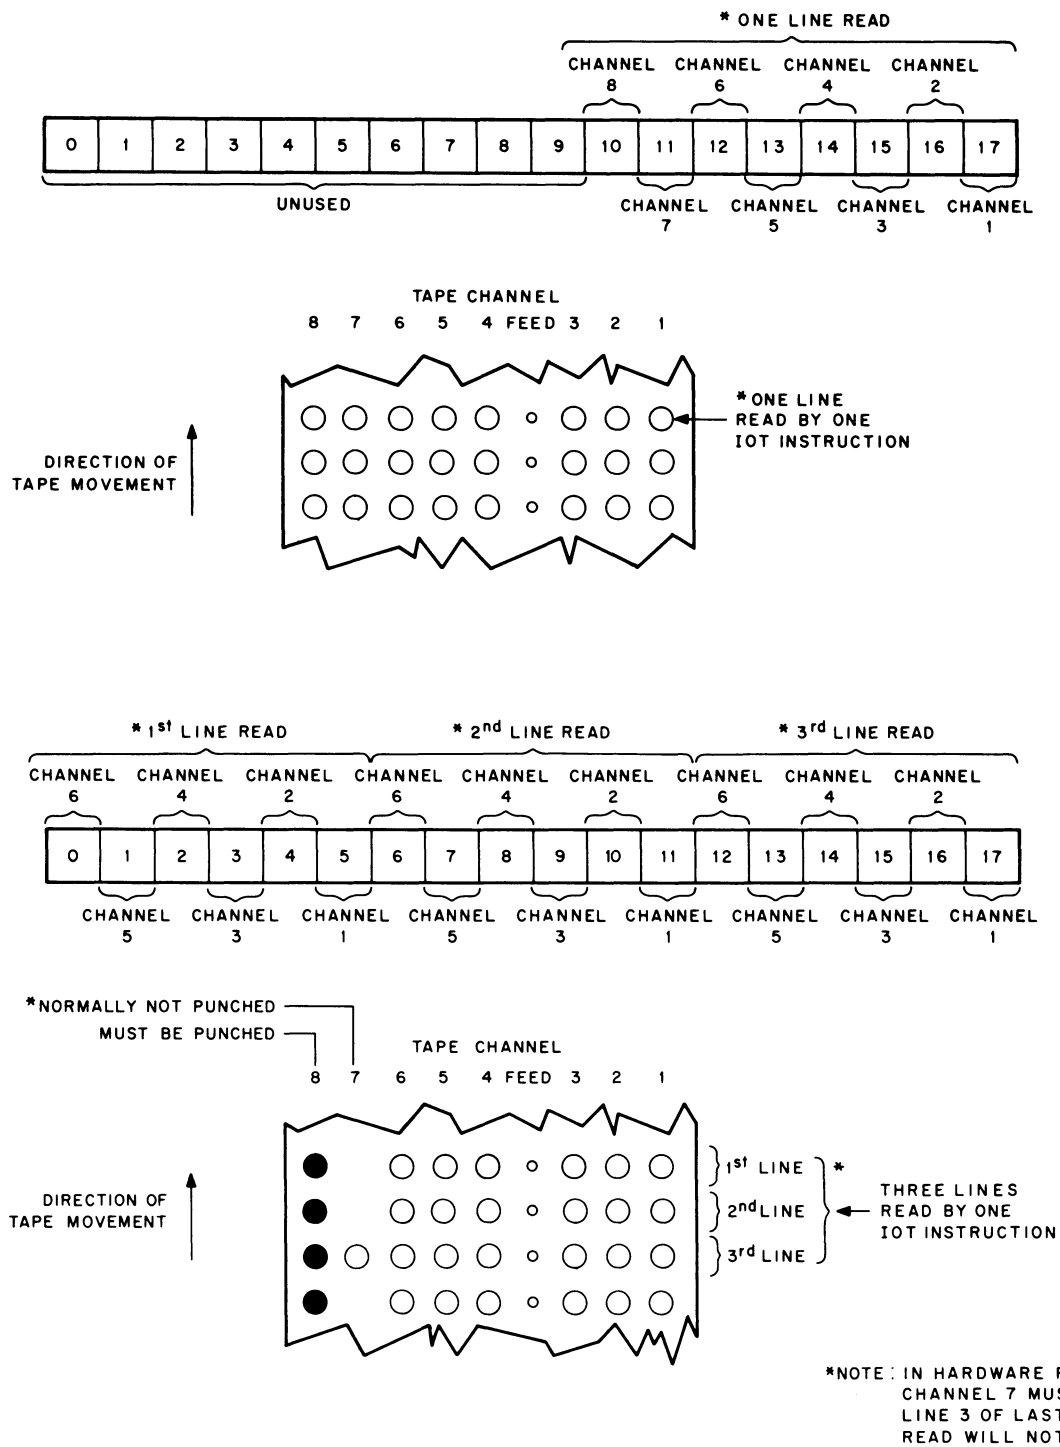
* ONE LINE READ

CHANNEL 8 CHANNEL 6 CHANNEL 4 CHANNEL 2

| 0 | 1 | 2 | 3 | 4 | 5 | 6 | 7 | 8 | 9 | 10 | 11 | 12 | 13 | 14 | 15 | 16 | 17 |
|---|---|---|---|---|---|---|---|---|---|---|---|---|---|---|---|---|---|

UNUSED

CHANNEL 7 CHANNEL 5 CHANNEL 3 CHANNEL 1

TAPE CHANNEL

8 7 6 5 4 FEED 3 2 1

DIRECTION OF TAPE MOVEMENT

*ONE LINE READ BY ONE IOT INSTRUCTION

* $1^{st}$ LINE READ * $2^{nd}$ LINE READ * $3^{rd}$ LINE READ

CHANNEL 6 CHANNEL 4 CHANNEL 2 CHANNEL 6 CHANNEL 4 CHANNEL 2 CHANNEL 6 CHANNEL 4 CHANNEL 2

| 0 | 1 | 2 | 3 | 4 | 5 | 6 | 7 | 8 | 9 | 10 | 11 | 12 | 13 | 14 | 15 | 16 | 17 |
|---|---|---|---|---|---|---|---|---|---|---|---|---|---|---|---|---|---|

CHANNEL 5 CHANNEL 3 CHANNEL 1 CHANNEL 5 CHANNEL 3 CHANNEL 1 CHANNEL 5 CHANNEL 3 CHANNEL 1

*NORMALLY NOT PUNCHED

MUST BE PUNCHED

TAPE CHANNEL

8 7 6 5 4 FEED 3 2 1

DIRECTION OF TAPE MOVEMENT

$1^{st}$ LINE *

$2^{nd}$LINE

$3^{rd}$ LINE

THREE LINES READ BY ONE IOT INSTRUCTION

*NOTE: IN HARDWARE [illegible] CHANNEL 7 MU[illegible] LINE 3 OF LAS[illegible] READ WILL NO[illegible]